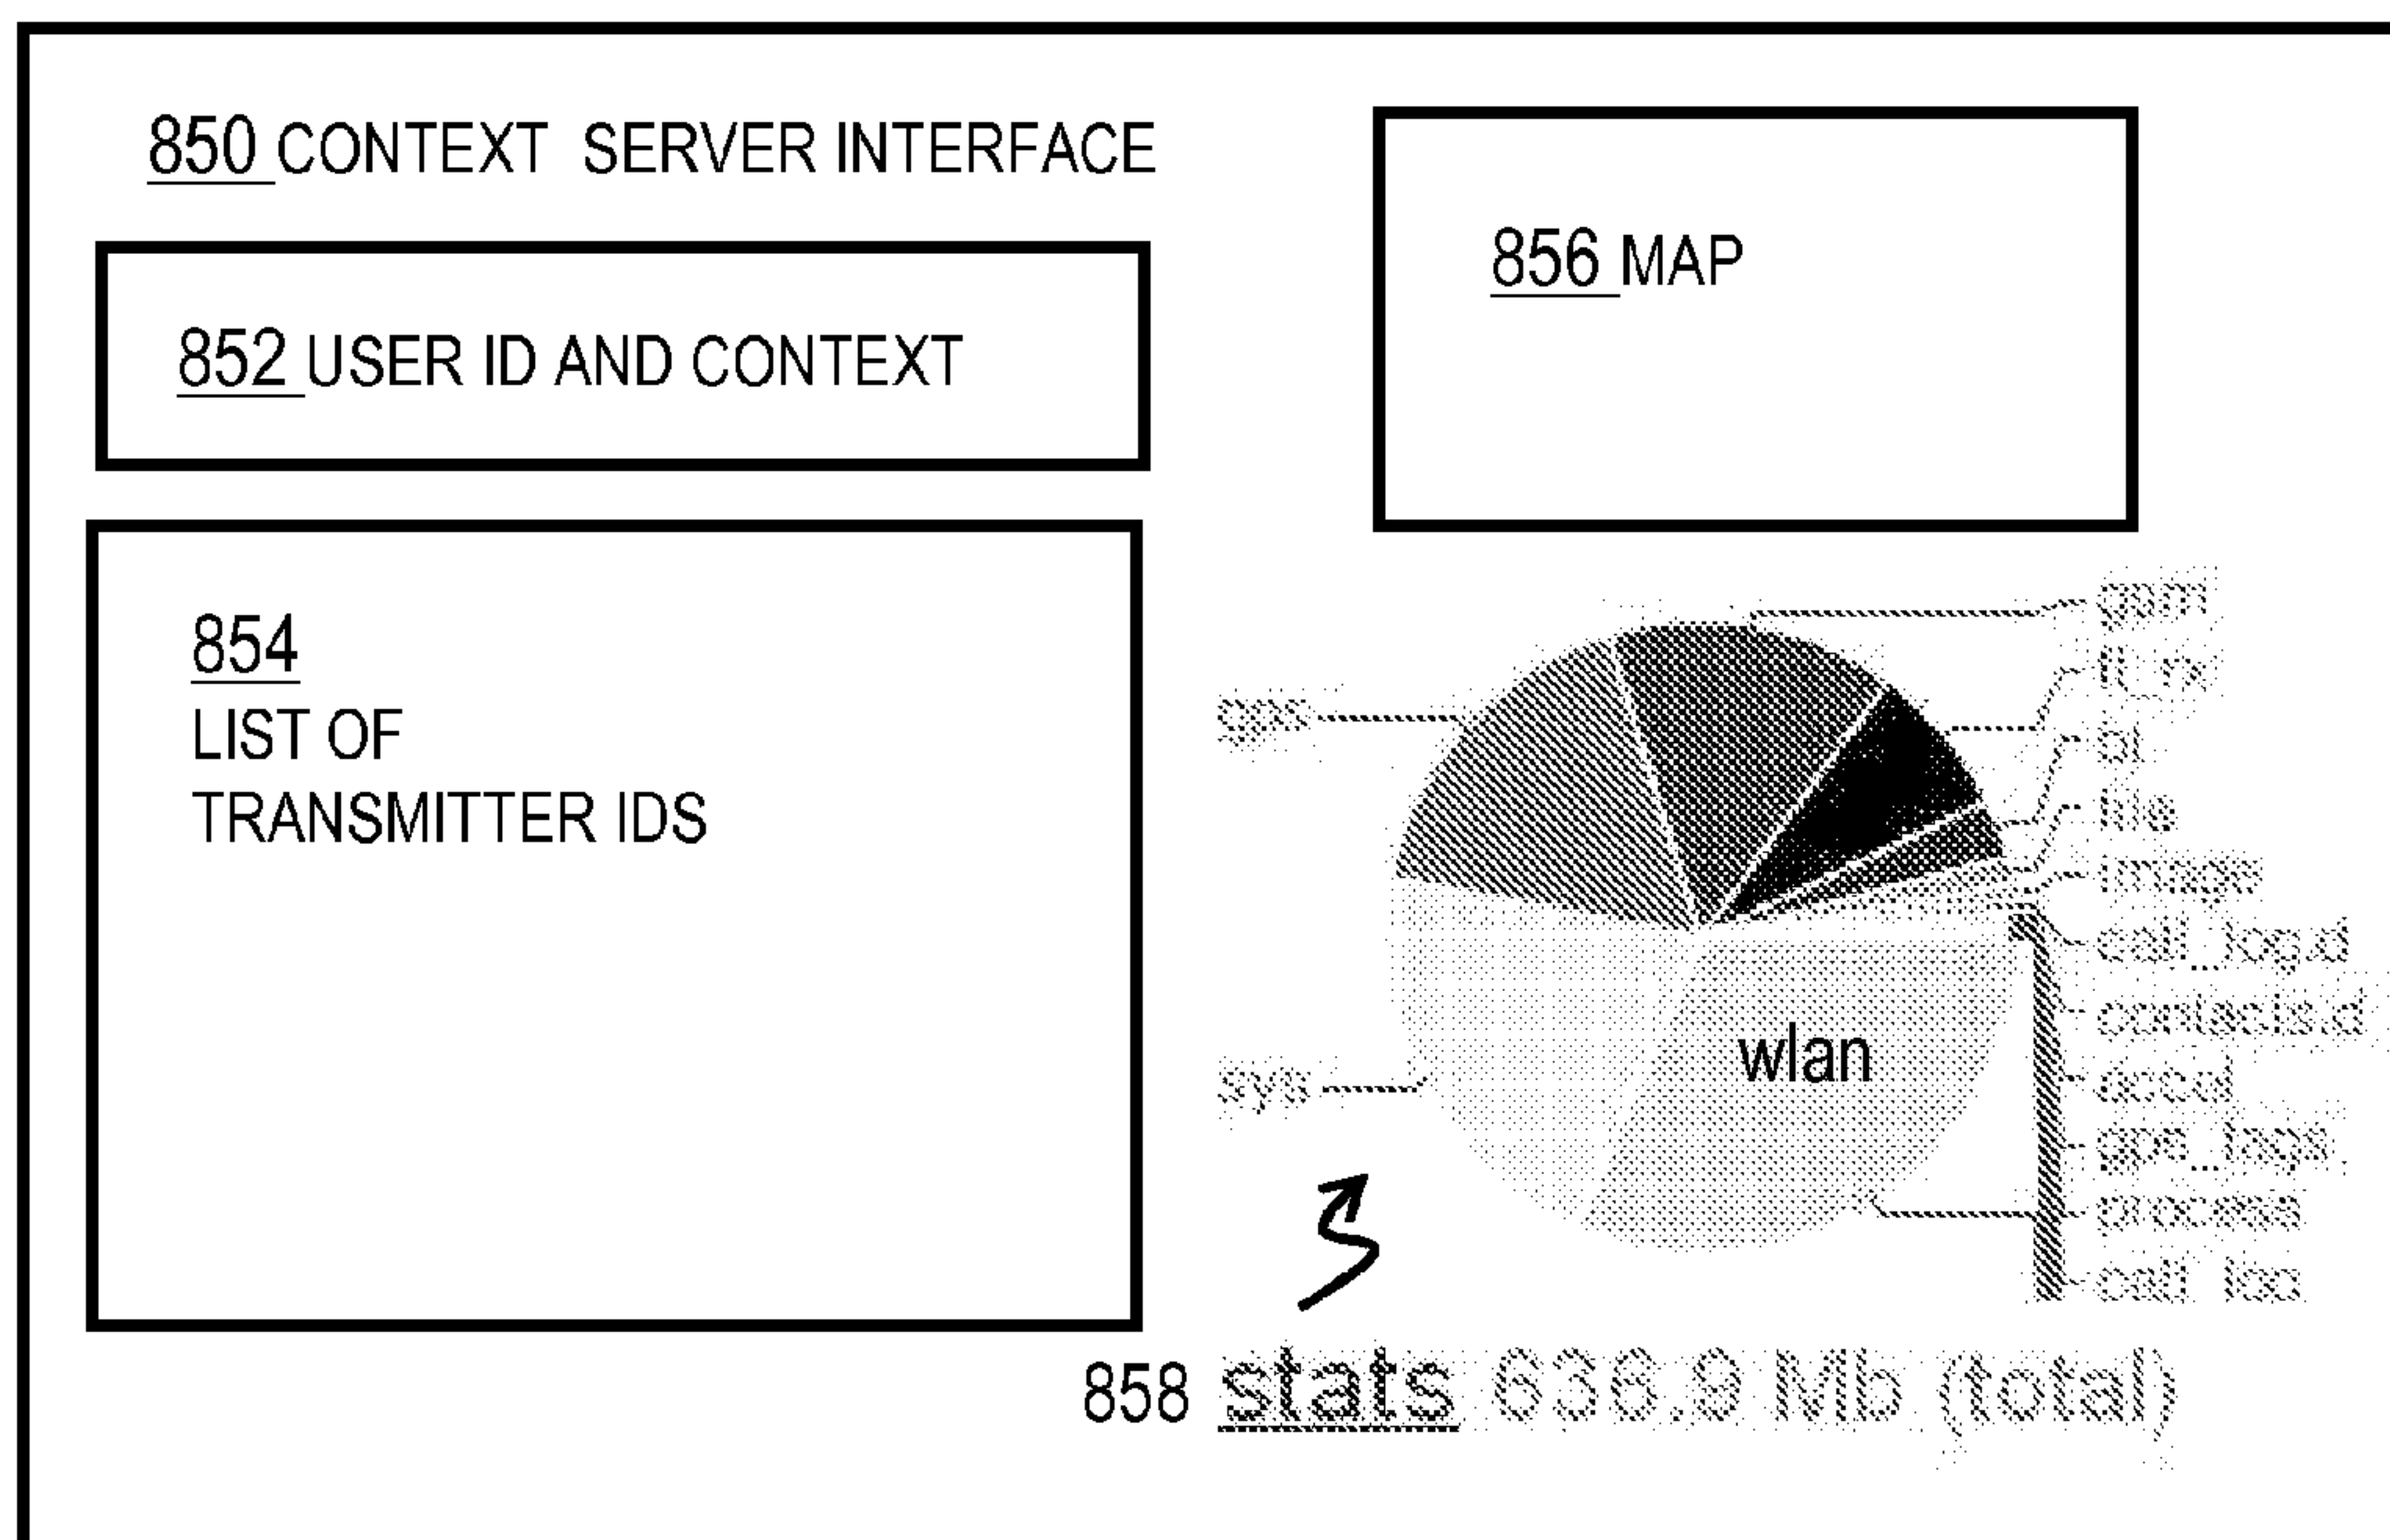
850 CONTEXT SERVER INTERFACE

852 USER ID AND CONTEXT

856 MAP

854
LIST OF
TRANSMITTER IDS

gps

sys

gsm

fl_rx

bt

file

image

call_log.d

contacts.d

accel

gps_logs

process

call_log

wlan

858 stats 636.9 Mb (total)